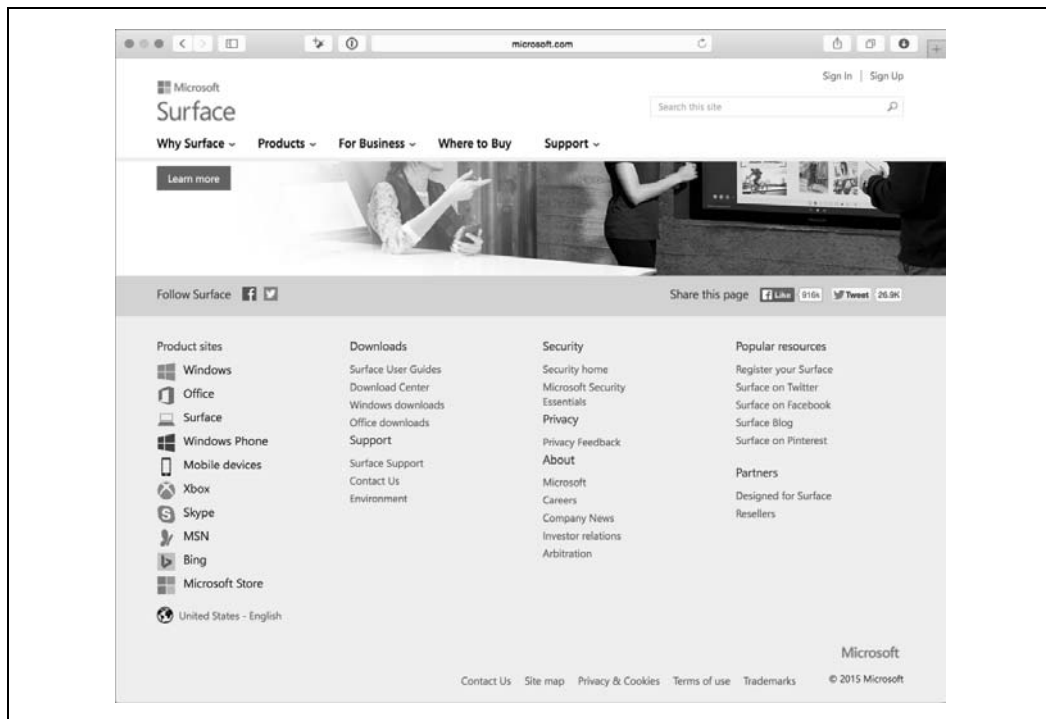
microsoft.com

Microsoft
Surface

Sign In | Sign Up

Search this site

Why Surface ⌄ Products ⌄ For Business ⌄ Where to Buy Support ⌄

Learn more

Follow Surface

Share this page Like 916k Tweet 26.9K

Product sites
Windows
Office
Surface
Windows Phone
Mobile devices
Xbox
Skype
MSN
Bing
Microsoft Store

United States - English

Downloads
Surface User Guides
Download Center
Windows downloads
Office downloads

Support
Surface Support
Contact Us
Environment

Security
Security home
Microsoft Security Essentials

Privacy
Privacy Feedback

About
Microsoft
Careers
Company News
Investor relations
Arbitration

Popular resources
Register your Surface
Surface on Twitter
Surface on Facebook
Surface Blog
Surface on Pinterest

Partners
Designed for Surface
Resellers

Microsoft

Contact Us Site map Privacy & Cookies Terms of use Trademarks © 2015 Microsoft